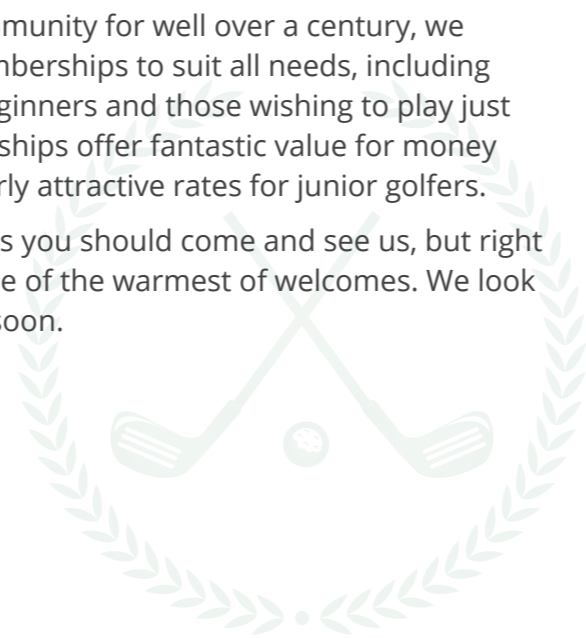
munity for well over a century, we nberships to suit all needs, including ginners and those wishing to play just ships offer fantastic value for money rly attractive rates for junior golfers.

s you should come and see us, but right e of the warmest of welcomes. We look soon.